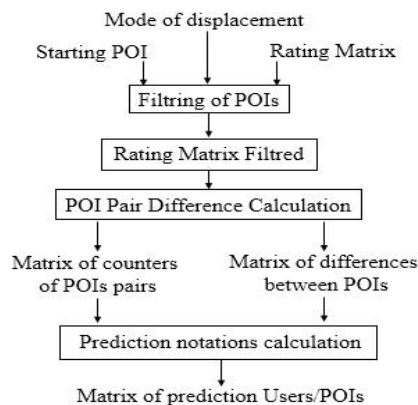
Mode of displacement
Starting POI
Rating Matrix
Filtring of POIs
Rating Matrix Filtred
POI Pair Difference Calculation
Matrix of counters of POIs pairs
Matrix of differences between POIs
Prediction notations calculation
Matrix of prediction Users/POIs